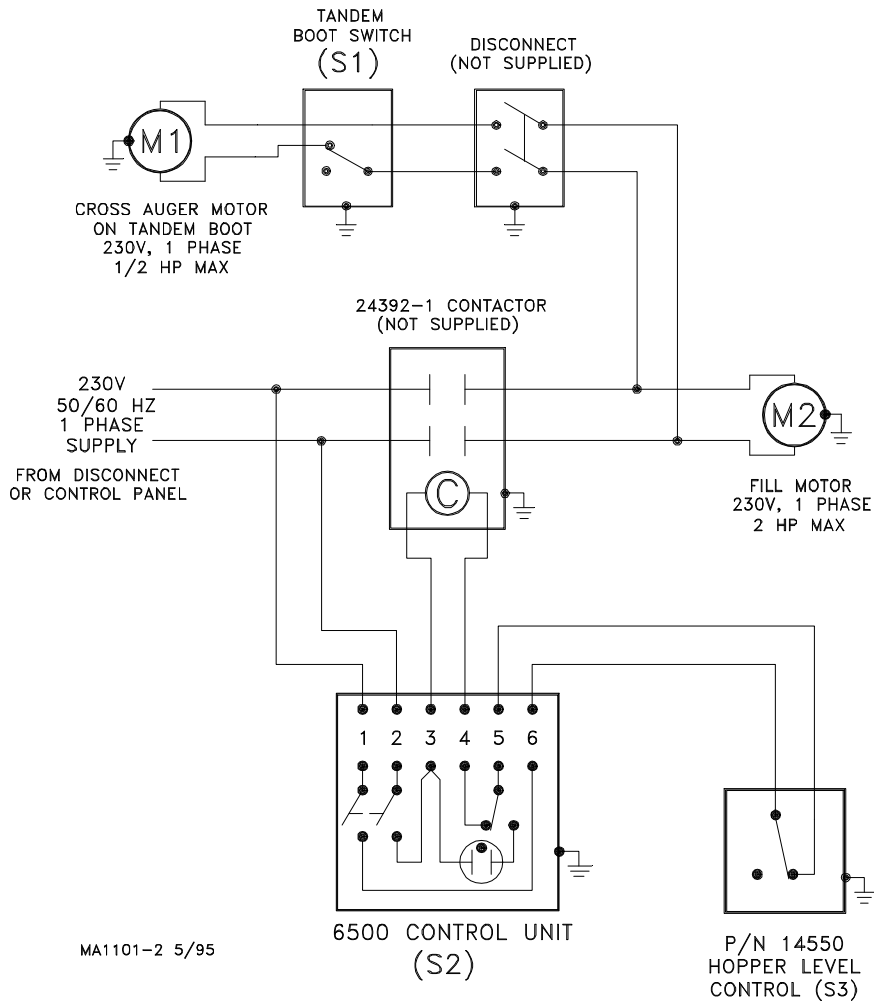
TANDEM BOOT SWITCH
(S1)

DISCONNECT
(NOT SUPPLIED)

M1

CROSS AUGER MOTOR
ON TANDEM BOOT
230V, 1 PHASE
1/2 HP MAX

24392-1 CONTACTOR
(NOT SUPPLIED)

230V
50/60 HZ
1 PHASE
SUPPLY

FROM DISCONNECT
OR CONTROL PANEL

C

M2

FILL MOTOR
230V, 1 PHASE
2 HP MAX

1 2 3 4 5 6

6500 CONTROL UNIT
(S2)

MA1101-2 5/95

P/N 14550
HOPPER LEVEL
CONTROL (S3)